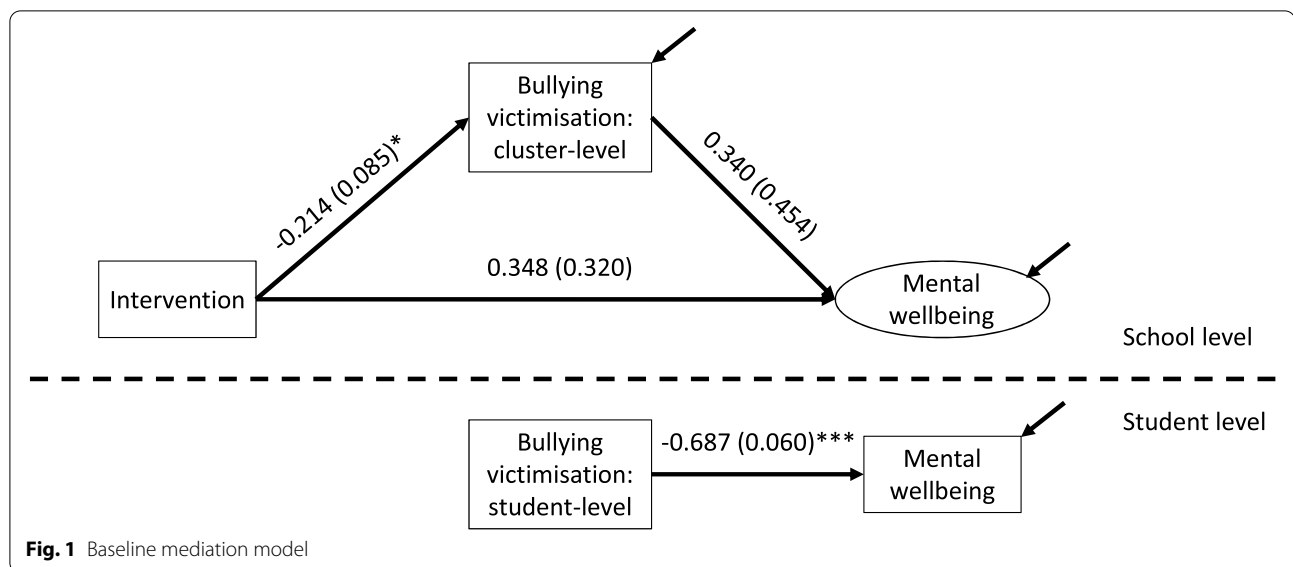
Bullying victimisation: cluster-level

-0.214 (0.085)*

0.340 (0.454)

Intervention

0.348 (0.320)

Mental wellbeing

School level

Student level

Bullying victimisation: student-level

-0.687 (0.060)***

Mental wellbeing

**Fig. 1** Baseline mediation model